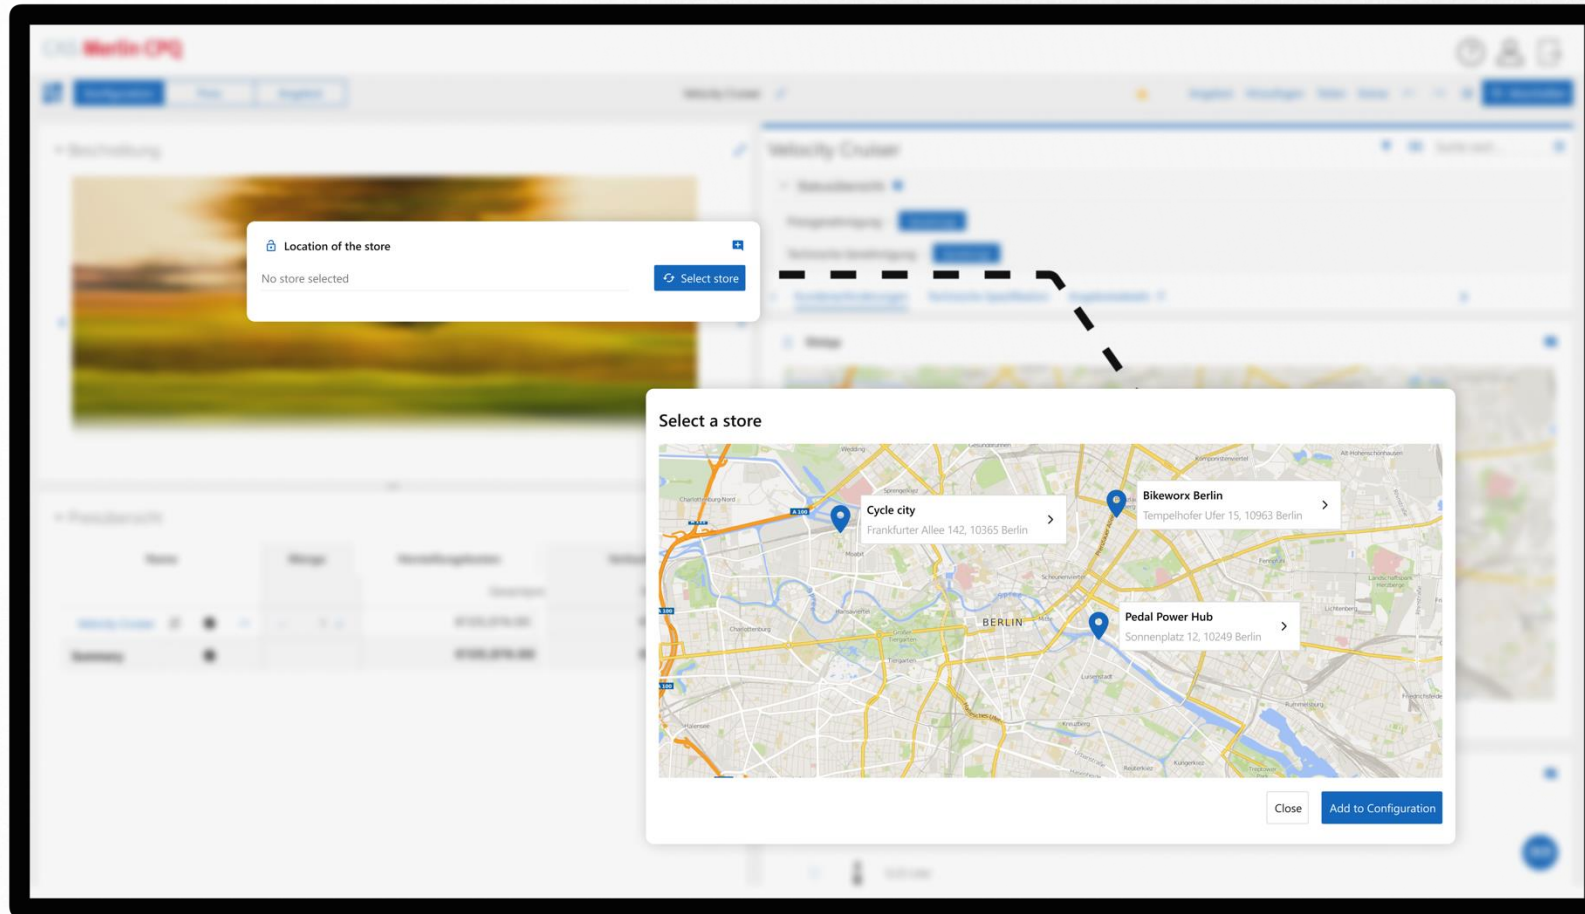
Location of the store

No store selected

Select store

Select a store

Cycle city
Frankfurter Allee 142, 10365 Berlin

Bikeworx Berlin
Tempelhofer Ufer 15, 10963 Berlin

Pedal Power Hub
Sonnenplatz 12, 10249 Berlin

BERLIN

Close

Add to Configuration